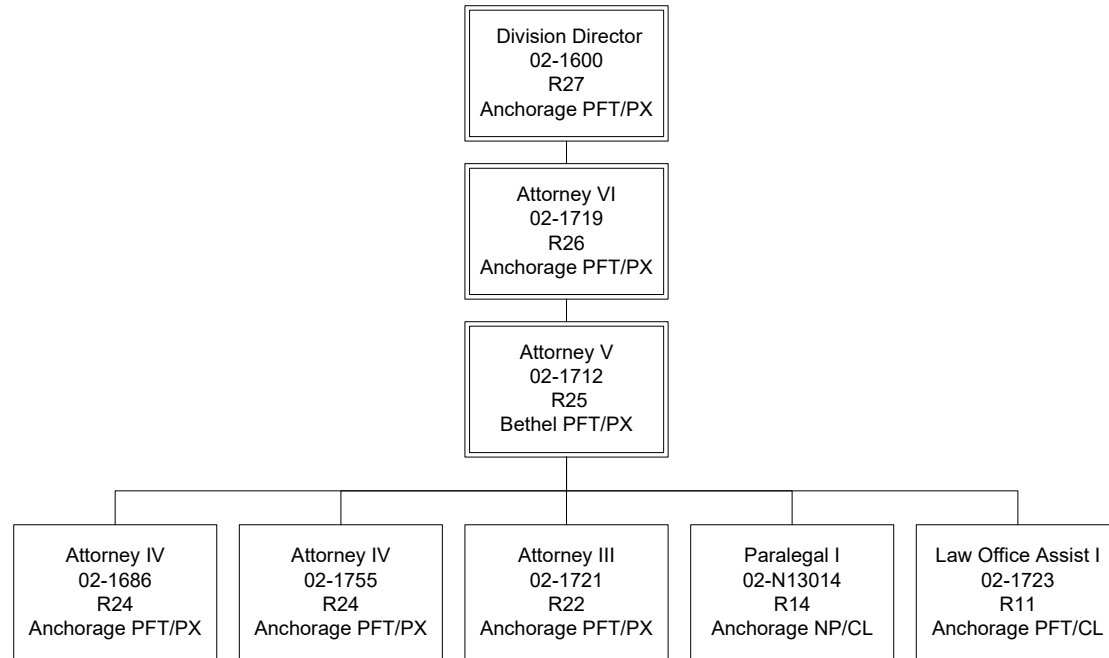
Division Director
02-1600
R27
Anchorage PFT/PX

Attorney VI
02-1719
R26
Anchorage PFT/PX

Attorney V
02-1712
R25
Bethel PFT/PX

Attorney IV
02-1686
R24
Anchorage PFT/PX

Attorney IV
02-1755
R24
Anchorage PFT/PX

Attorney III
02-1721
R22
Anchorage PFT/PX

Paralegal I
02-N13014
R14
Anchorage NP/CL

Law Office Assist I
02-1723
R11
Anchorage PFT/CL